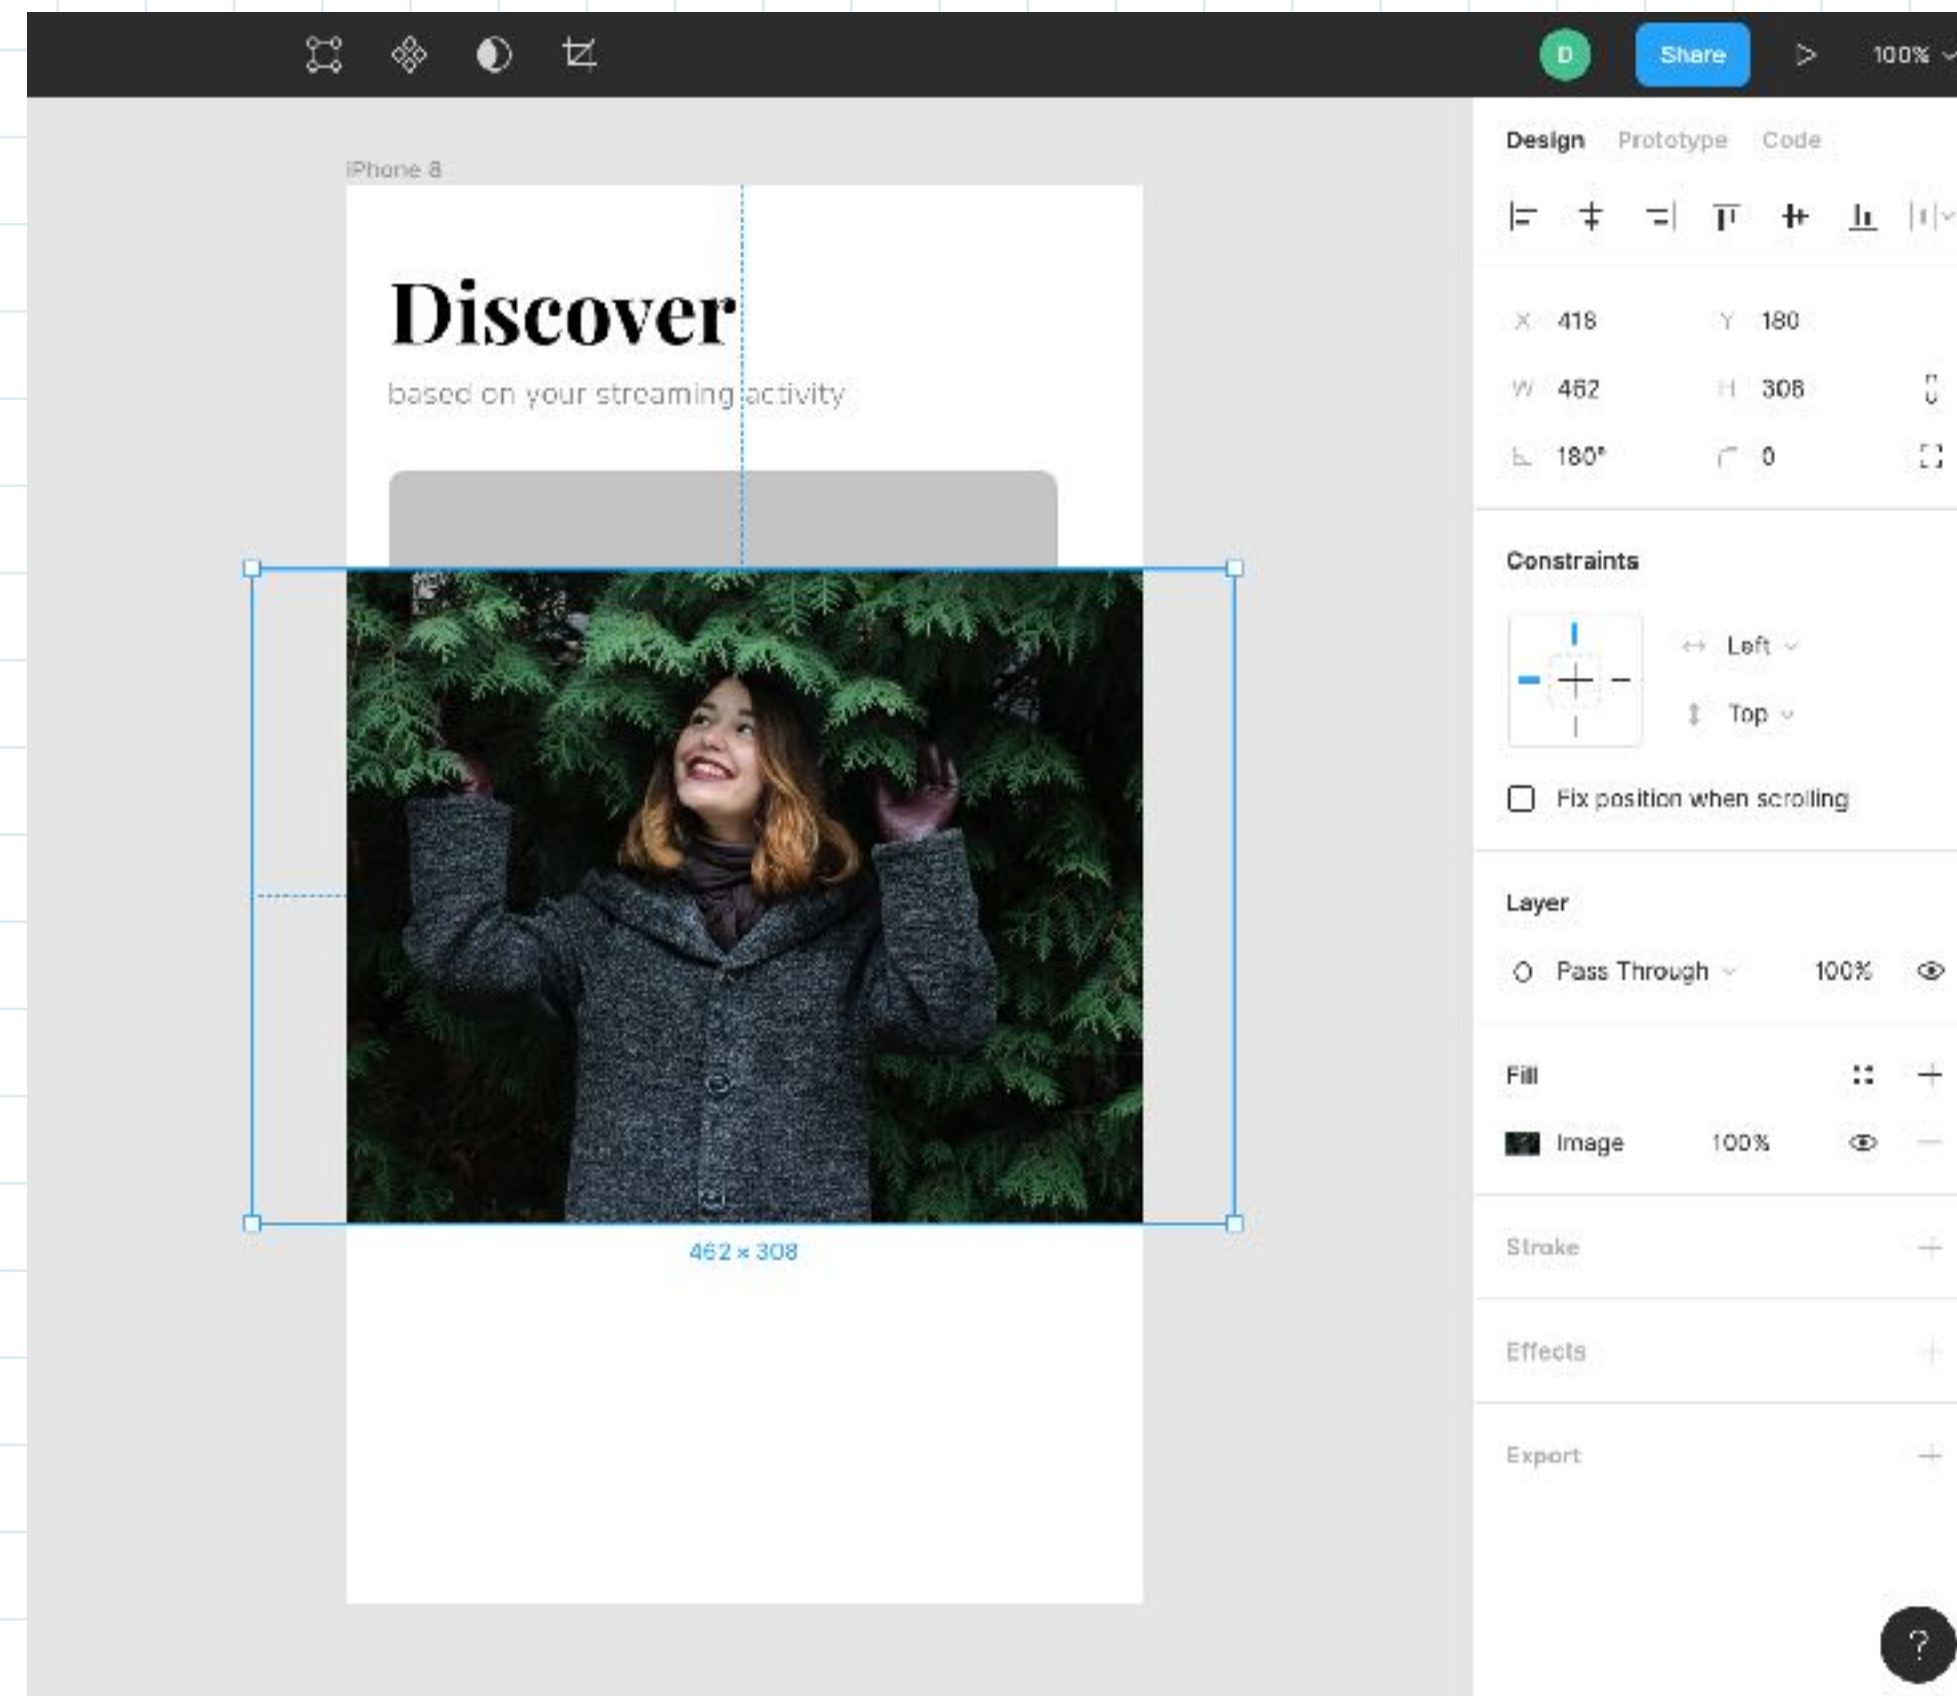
D Share 100%

iPhone 8

Discover

based on your streaming activity

462 × 308

Design Prototype Code

X 418 Y 180

W 462 H 308

180° 0

Constraints

Left

Top

Fix position when scrolling

Layer

Pass Through 100%

Fill

Image 100%

Stroke

Effects

Export

?